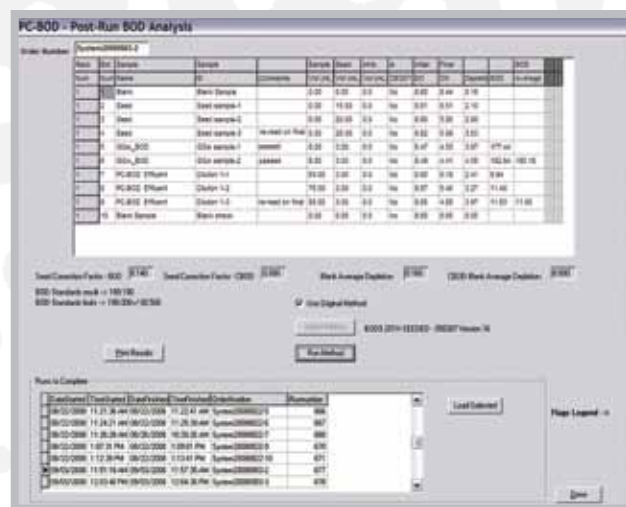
PC-BOD - Post-Run BOD Analysis

Order Number: System20080603-2

| Batch | Slot | Sample | Sample | | Sample | Seed | | | Initial | Final | | BOD | |
|---|---|---|---|---|---|---|---|---|---|---|---|---|---|
| Num | Num | Name | ID | Comments | Vol (mL) | Vol (mL) | | | DO | DO | Depletion | BOD | Average |
| 1 | | Blank | Blank Sample | | 0.00 | 0.00 | 0.0 | No | 8.85 | 8.44 | 0.16 | | |
| 1 | 2 | Seed | Seed sample-1 | | 0.00 | 15.00 | 0.0 | No | 8.81 | 6.51 | 2.10 | | |
| 1 | 3 | Seed | Seed sample-2 | | 0.00 | 20.00 | 0.0 | No | 8.89 | 5.90 | 2.99 | | |
| 1 | 4 | Seed | Seed sample-3 | re-read on final | 0.00 | 25.00 | 0.0 | No | 8.82 | 5.89 | 3.53 | | |
| 1 | 5 | GGA_BOD | GGa sample-1 | passed | 6.00 | 3.00 | 0.0 | No | 8.47 | 4.55 | 3.87 | 177.44 | |
| 1 | 6 | GGA_BOD | GGa sample-2 | passed | 6.00 | 3.00 | 0.0 | No | 8.46 | 4.41 | 4.05 | 182.84 | 180.16 |
| 1 | 7 | PC-BOD Effluent | Dilution 1-1 | | 50.00 | 3.00 | 0.0 | No | 8.60 | 6.19 | 2.41 | 9.84 | |
| 1 | 8 | PC-BOD Effluent | Dilution 1-2 | | 75.00 | 3.00 | 0.0 | No | 8.57 | 5.44 | 3.27 | 11.48 | |
| 1 | 9 | PC-BOD Effluent | Dilution 1-3 | re-read on final | 85.00 | 3.00 | 0.0 | No | 8.55 | 4.88 | 3.67 | 11.53 | 11.66 |
| 1 | 10 | Blank Sample | Blank check | | 0.00 | 0.00 | 0.0 | No | 8.85 | 8.68 | 0.08 | | |

Seed Correction Factor - BOD: 0.140 Seed Correction Factor - CBOD: 0.000 Blank Average Depletion: 0.160 CBOD Blank Average Depletion: 0.000

BOD Standards result = 180.160
BOD Standards limits = 198.000 / 60.500

Use Original Method

Load Method

BOD5 2014-122060 - 050307 Version 14

Print Results

Run Method

Runs to Complete

| DateStarted | TimeStarted | DateFinished | TimeFinished | OrderNumber | Runnumber |
|---|---|---|---|---|---|
| 06/02/2008 | 11:21:38 AM | 06/02/2008 | 11:22:47 AM | System20080602 | 666 |
| 06/02/2008 | 11:24:21 AM | 06/02/2008 | 11:25:30 AM | System20080602 | 667 |
| 06/02/2008 | 11:26:28 AM | 06/02/2008 | 10:35:35 AM | System20080602 | 668 |
| 06/02/2008 | 1:07:31 PM | 06/02/2008 | 1:09:01 PM | System20080602 | 670 |
| 06/02/2008 | 1:12:30 PM | 06/02/2008 | 1:13:41 PM | System20080602 | 671 |
| 06/03/2008 | 11:51:18 AM | 06/03/2008 | 11:57:35 AM | System20080603-2 | 677 |
| 06/03/2008 | 12:03:40 PM | 06/03/2008 | 12:04:35 PM | System20080603 | 678 |

Load Selected

Flags Legend ->

Done